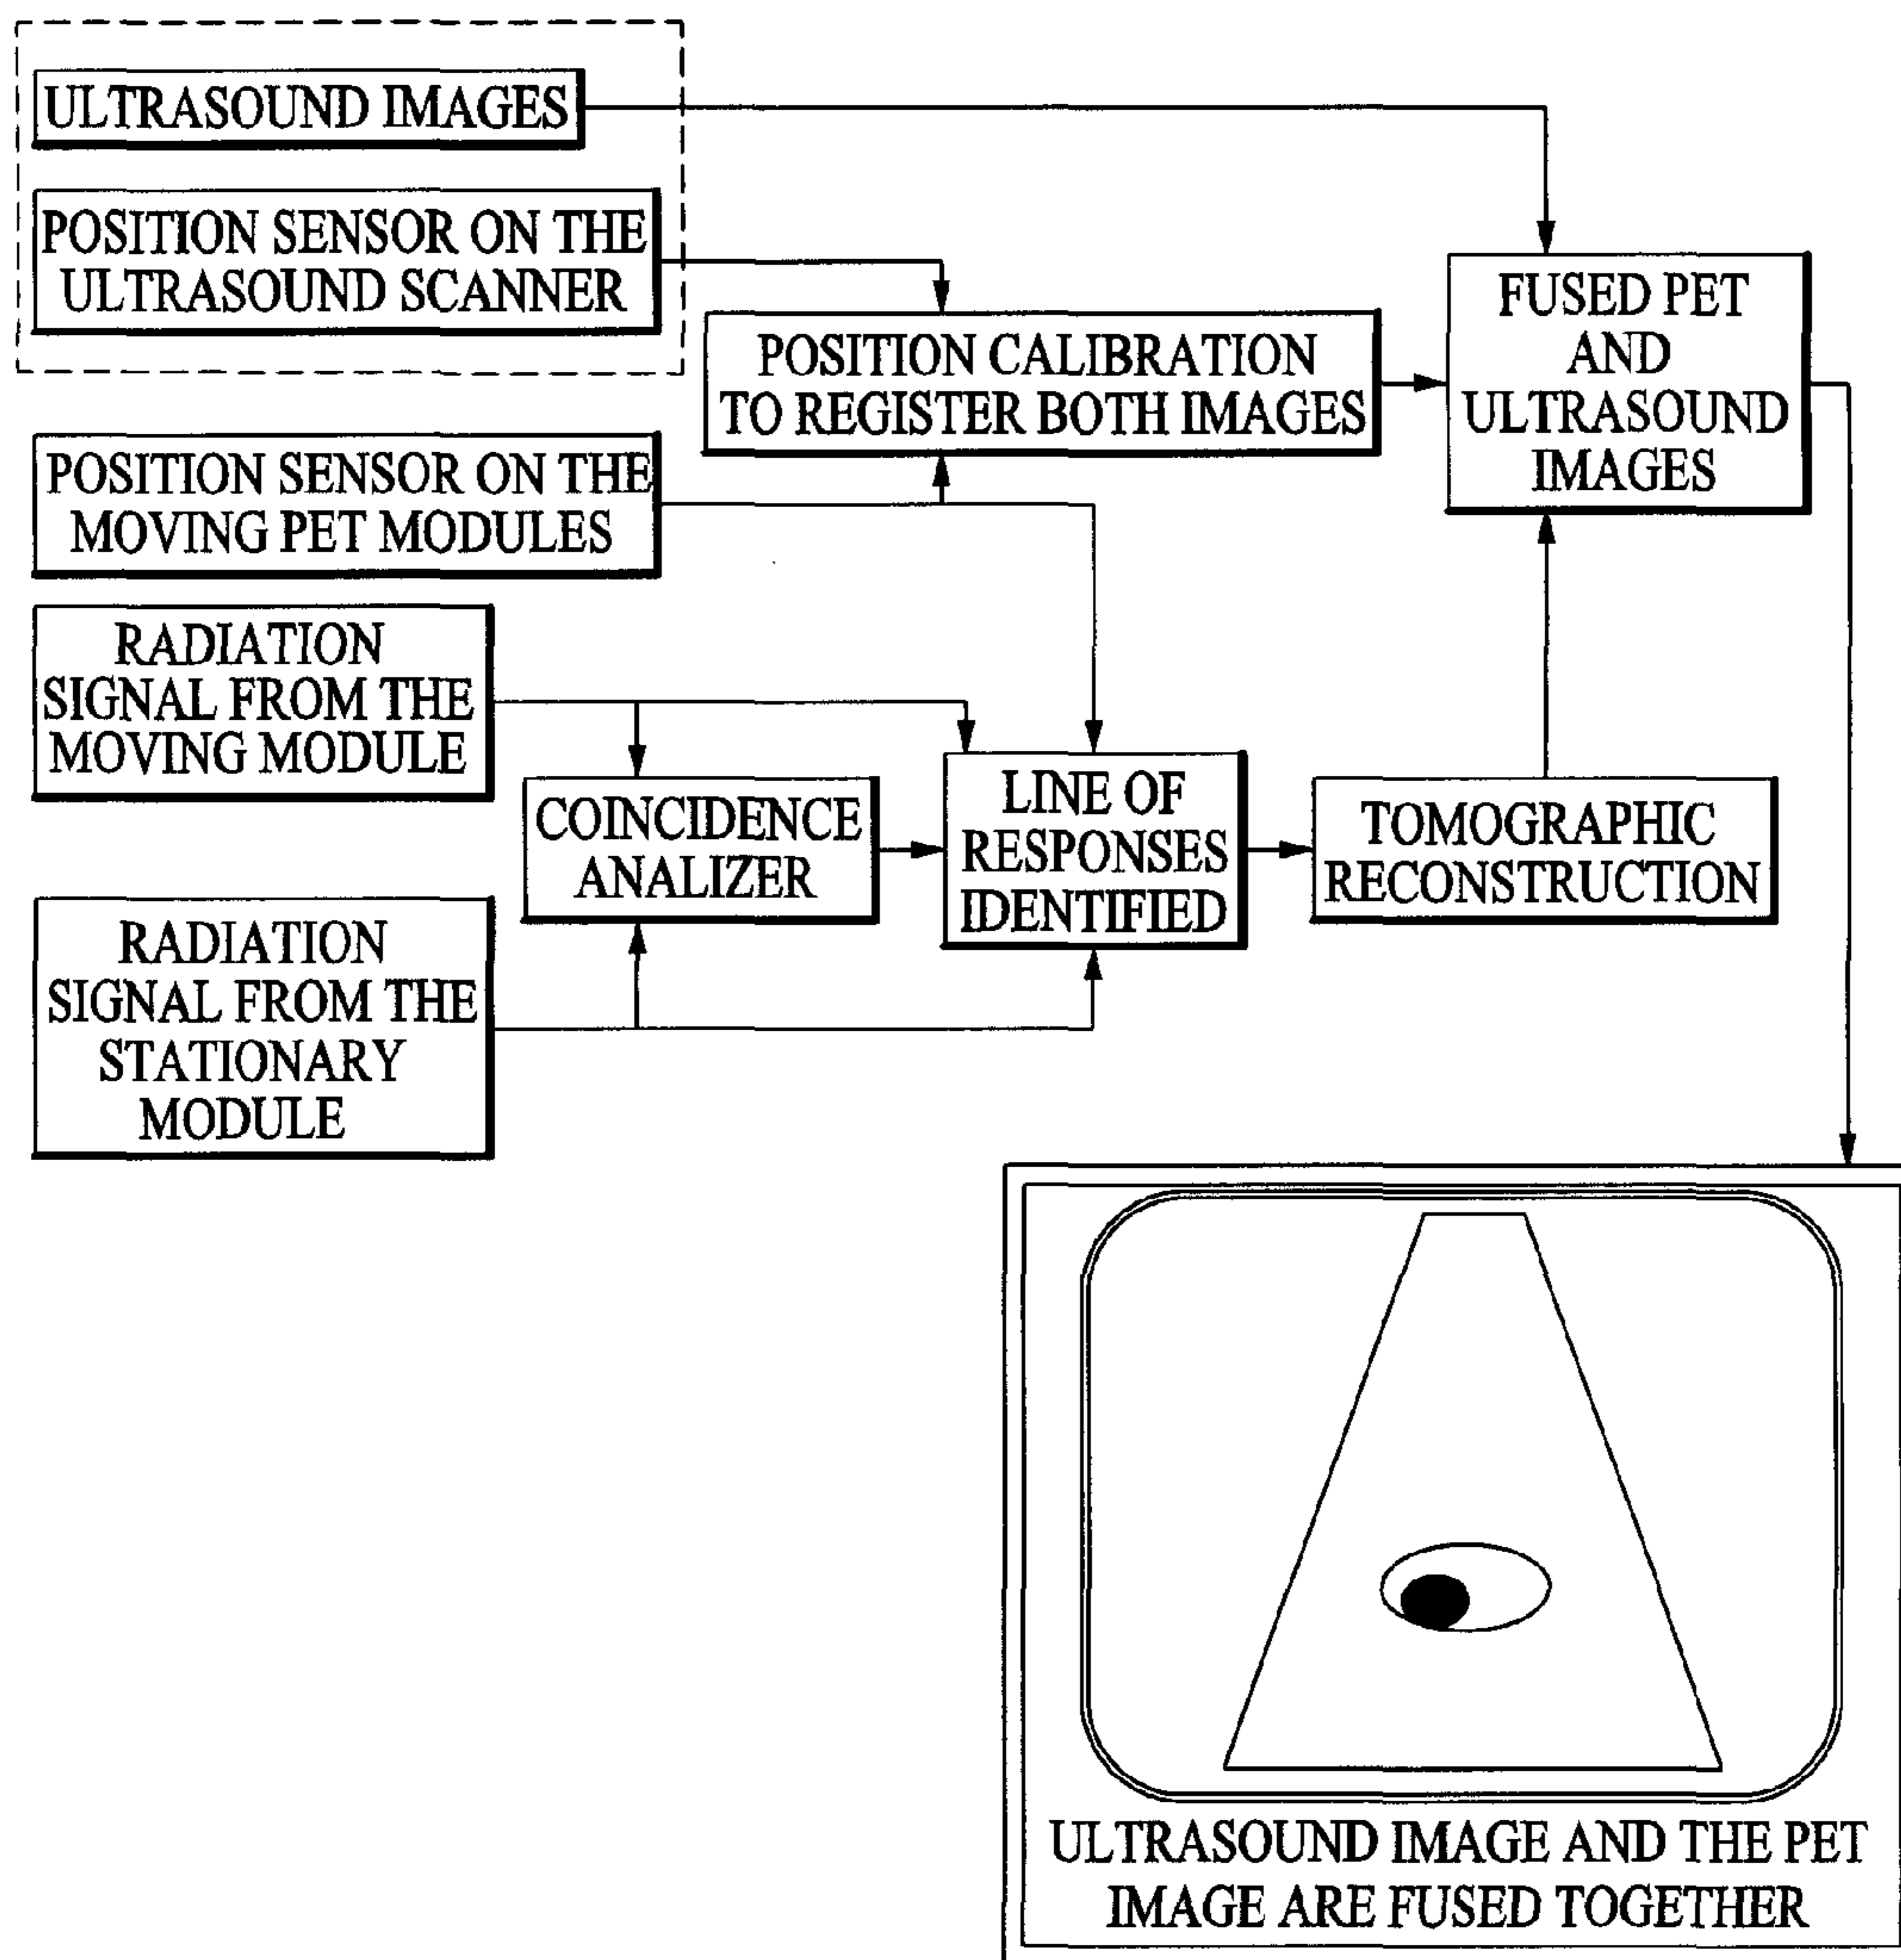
ULTRASOUND IMAGES

POSITION SENSOR ON THE ULTRASOUND SCANNER

POSITION CALIBRATION TO REGISTER BOTH IMAGES

FUSED PET AND ULTRASOUND IMAGES

POSITION SENSOR ON THE MOVING PET MODULES

RADIATION SIGNAL FROM THE MOVING MODULE

COINCIDENCE ANALIZER

LINE OF RESPONSES IDENTIFIED

TOMOGRAPHIC RECONSTRUCTION

RADIATION SIGNAL FROM THE STATIONARY MODULE

ULTRASOUND IMAGE AND THE PET IMAGE ARE FUSED TOGETHER